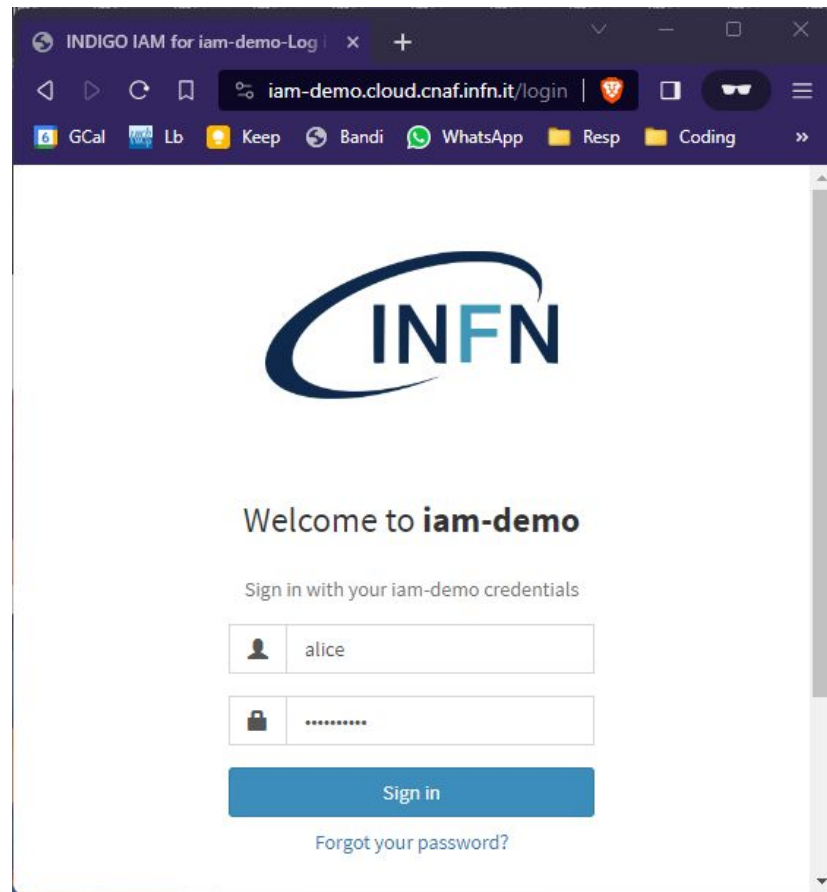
INDIGO IAM for iam-demo-Log

iam-demo.cloud.cnaf.infn.it/login

6 GCal Lb Keep Bandi WhatsApp Resp Coding »

INFN

Welcome to **iam-demo**

Sign in with your iam-demo credentials

alice

•••••••••••

Sign in

Forgot your password?